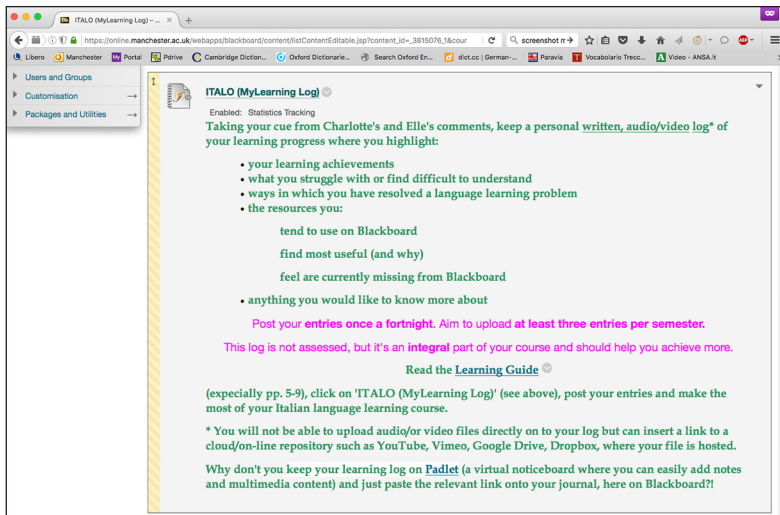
ITALO (MyLearning Log) – ... ×  +

https://online.manchester.ac.uk/webapps/blackboard/content/listContentEditable.jsp?content_id=_3815076_1&cour   screenshot m →

Libero   Manchester   My Portal   Pdrive   Cambridge Diction...   Oxford Dictionarie...   Search Oxford En...   dict.cc | German-...   Paravia   Vocabolario Trecc...   Video - ANSA.it

Users and Groups
Customisation
Packages and Utilities

ITALO (MyLearning Log)

Enabled: Statistics Tracking

Taking your cue from Charlotte's and Elle's comments, keep a personal written, audio/video log* of your learning progress where you highlight:

- your learning achievements
- what you struggle with or find difficult to understand
- ways in which you have resolved a language learning problem
- the resources you:

tend to use on Blackboard

find most useful (and why)

feel are currently missing from Blackboard

- anything you would like to know more about

Post your entries once a fortnight. Aim to upload at least three entries per semester.

This log is not assessed, but it's an integral part of your course and should help you achieve more.

Read the Learning Guide

(expecially pp. 5-9), click on 'ITALO (MyLearning Log)' (see above), post your entries and make the most of your Italian language learning course.

* You will not be able to upload audio/or video files directly on to your log but can insert a link to a cloud/on-line repository such as YouTube, Vimeo, Google Drive, Dropbox, where your file is hosted.

Why don't you keep your learning log on Padlet (a virtual noticeboard where you can easily add notes and multimedia content) and just paste the relevant link onto your journal, here on Blackboard?!